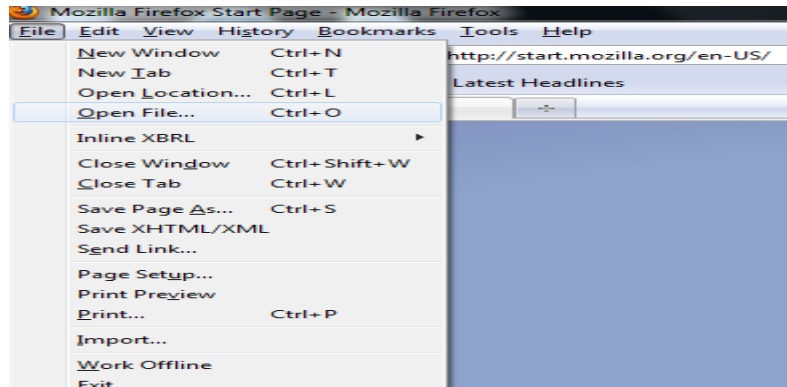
Mozilla Firefox Start Page - Mozilla Firefox

File Edit View History Bookmarks Tools Help

http://start.mozilla.org/en-US/

Latest Headlines

New Window Ctrl+N
New Tab Ctrl+T
Open Location... Ctrl+L
Open File... Ctrl+O

Inline XBRL

Close Window Ctrl+Shift+W
Close Tab Ctrl+W

Save Page As... Ctrl+S
Save XHTML/XML
Send Link...

Page Setup...
Print Preview
Print... Ctrl+P

Import...

Work Offline
Exit